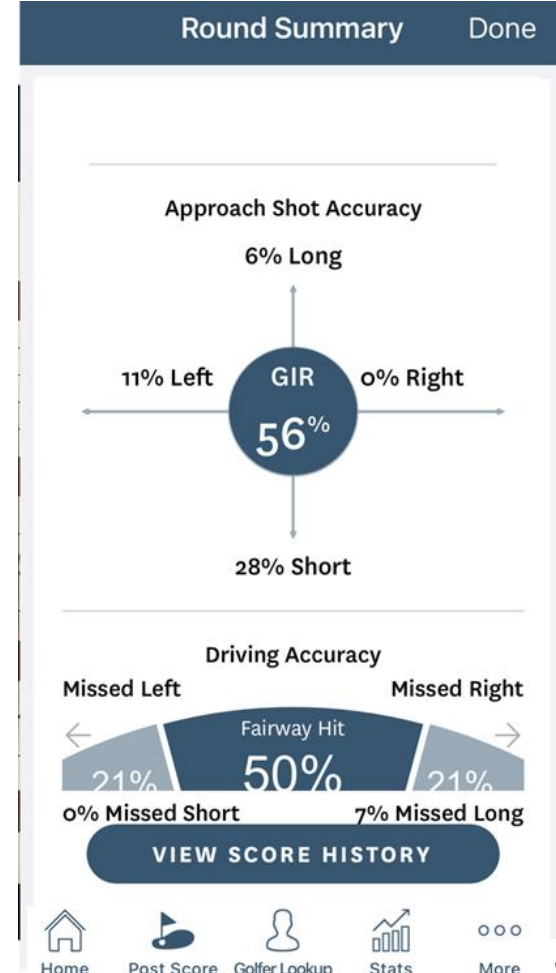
Round Summary Done

Approach Shot Accuracy

6% Long

11% Left

GIR

56%

0% Right

28% Short

Driving Accuracy

Missed Left

Missed Right

Fairway Hit

21%

50%

21%

0% Missed Short

7% Missed Long

VIEW SCORE HISTORY

Home Post Score Golfer Lookup Stats More